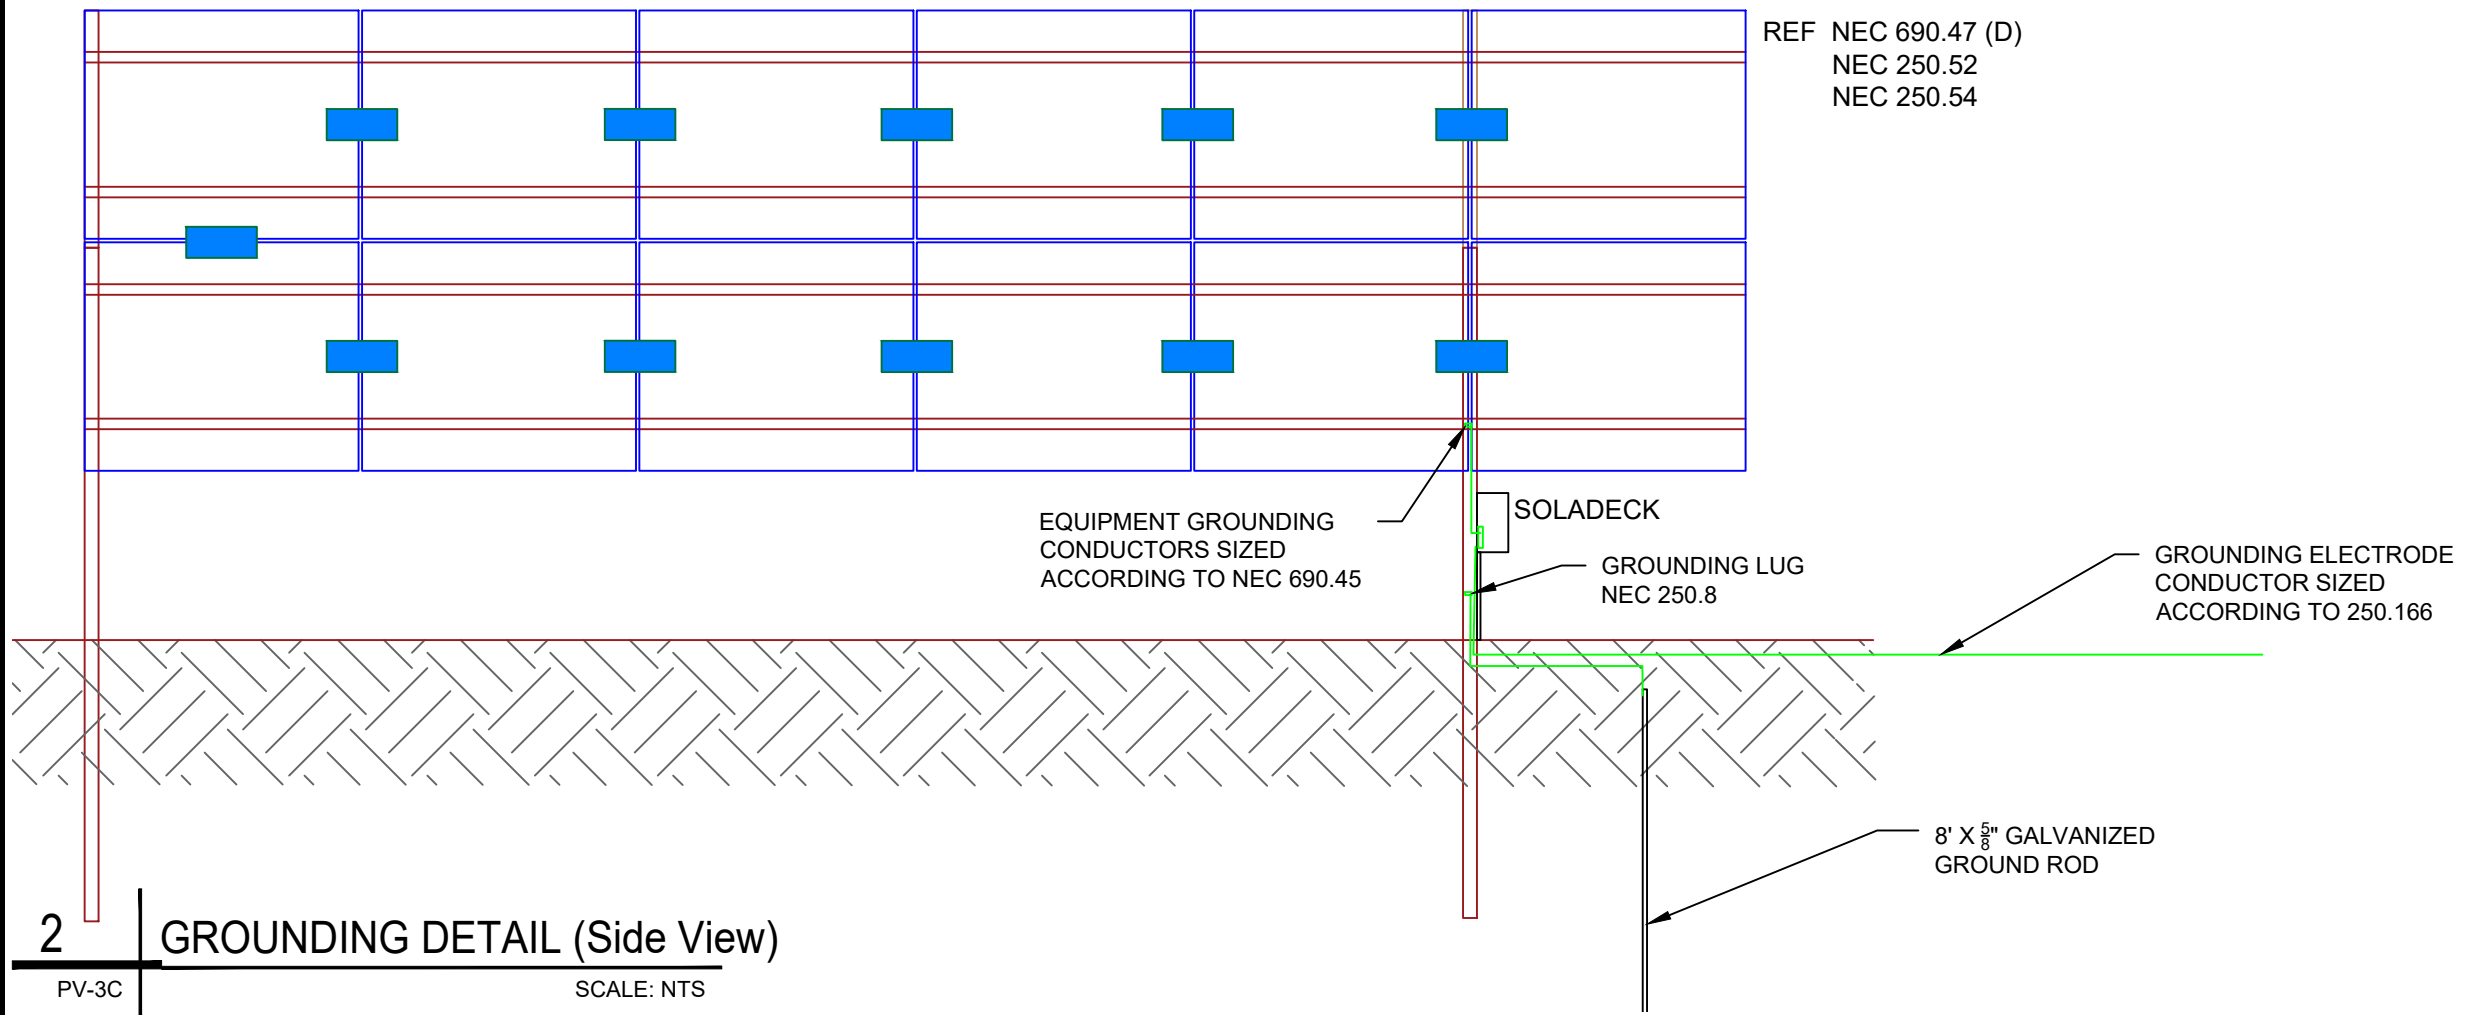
REF NEC 690.47 (D)
NEC 250.52
NEC 250.54

SOLADECK

EQUIPMENT GROUNDING CONDUCTORS SIZED ACCORDING TO NEC 690.45

GROUNDING LUG
NEC 250.8

GROUNDING ELECTRODE CONDUCTOR SIZED ACCORDING TO 250.166

8' X $\frac{5}{8}$" GALVANIZED GROUND ROD

2
PV-3C
GROUNDING DETAIL (Side View)
SCALE: NTS